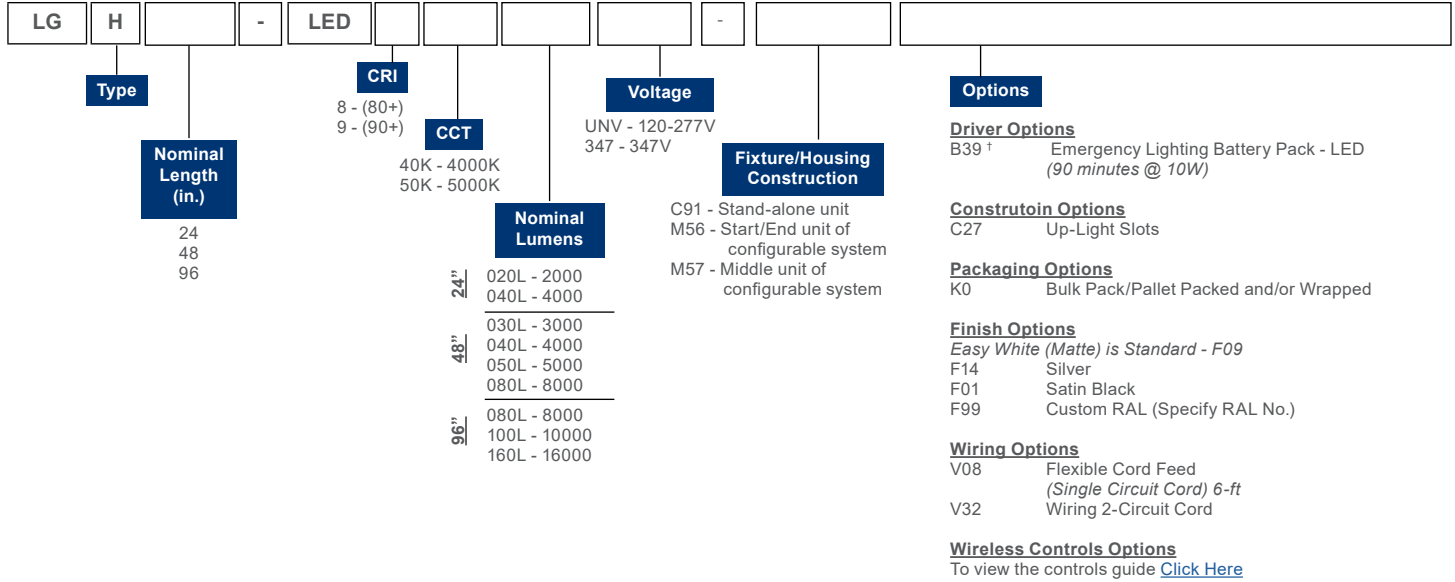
LG H - LED -

Type

Nominal Length (in.)
24
48
96

CRI
8 - (80+)
9 - (90+)

CCT
40K - 4000K
50K - 5000K

Nominal Lumens
24”
020L - 2000
040L - 4000
48”
030L - 3000
040L - 4000
050L - 5000
080L - 8000
96”
080L - 8000
100L - 10000
160L - 16000

Voltage
UNV - 120-277V
347 - 347V

Fixture/Housing Construction
C91 - Stand-alone unit
M56 - Start/End unit of configurable system
M57 - Middle unit of configurable system

Options

Driver Options
B39 † Emergency Lighting Battery Pack - LED
(90 minutes @ 10W)

Construtoin Options
C27 Up-Light Slots

Packaging Options
K0 Bulk Pack/Pallet Packed and/or Wrapped

Finish Options
Easy White (Matte) is Standard - F09
F14 Silver
F01 Satin Black
F99 Custom RAL (Specify RAL No.)

Wiring Options
V08 Flexible Cord Feed
(Single Circuit Cord) 6-ft
V32 Wiring 2-Circuit Cord

Wireless Controls Options
To view the controls guide Click Here